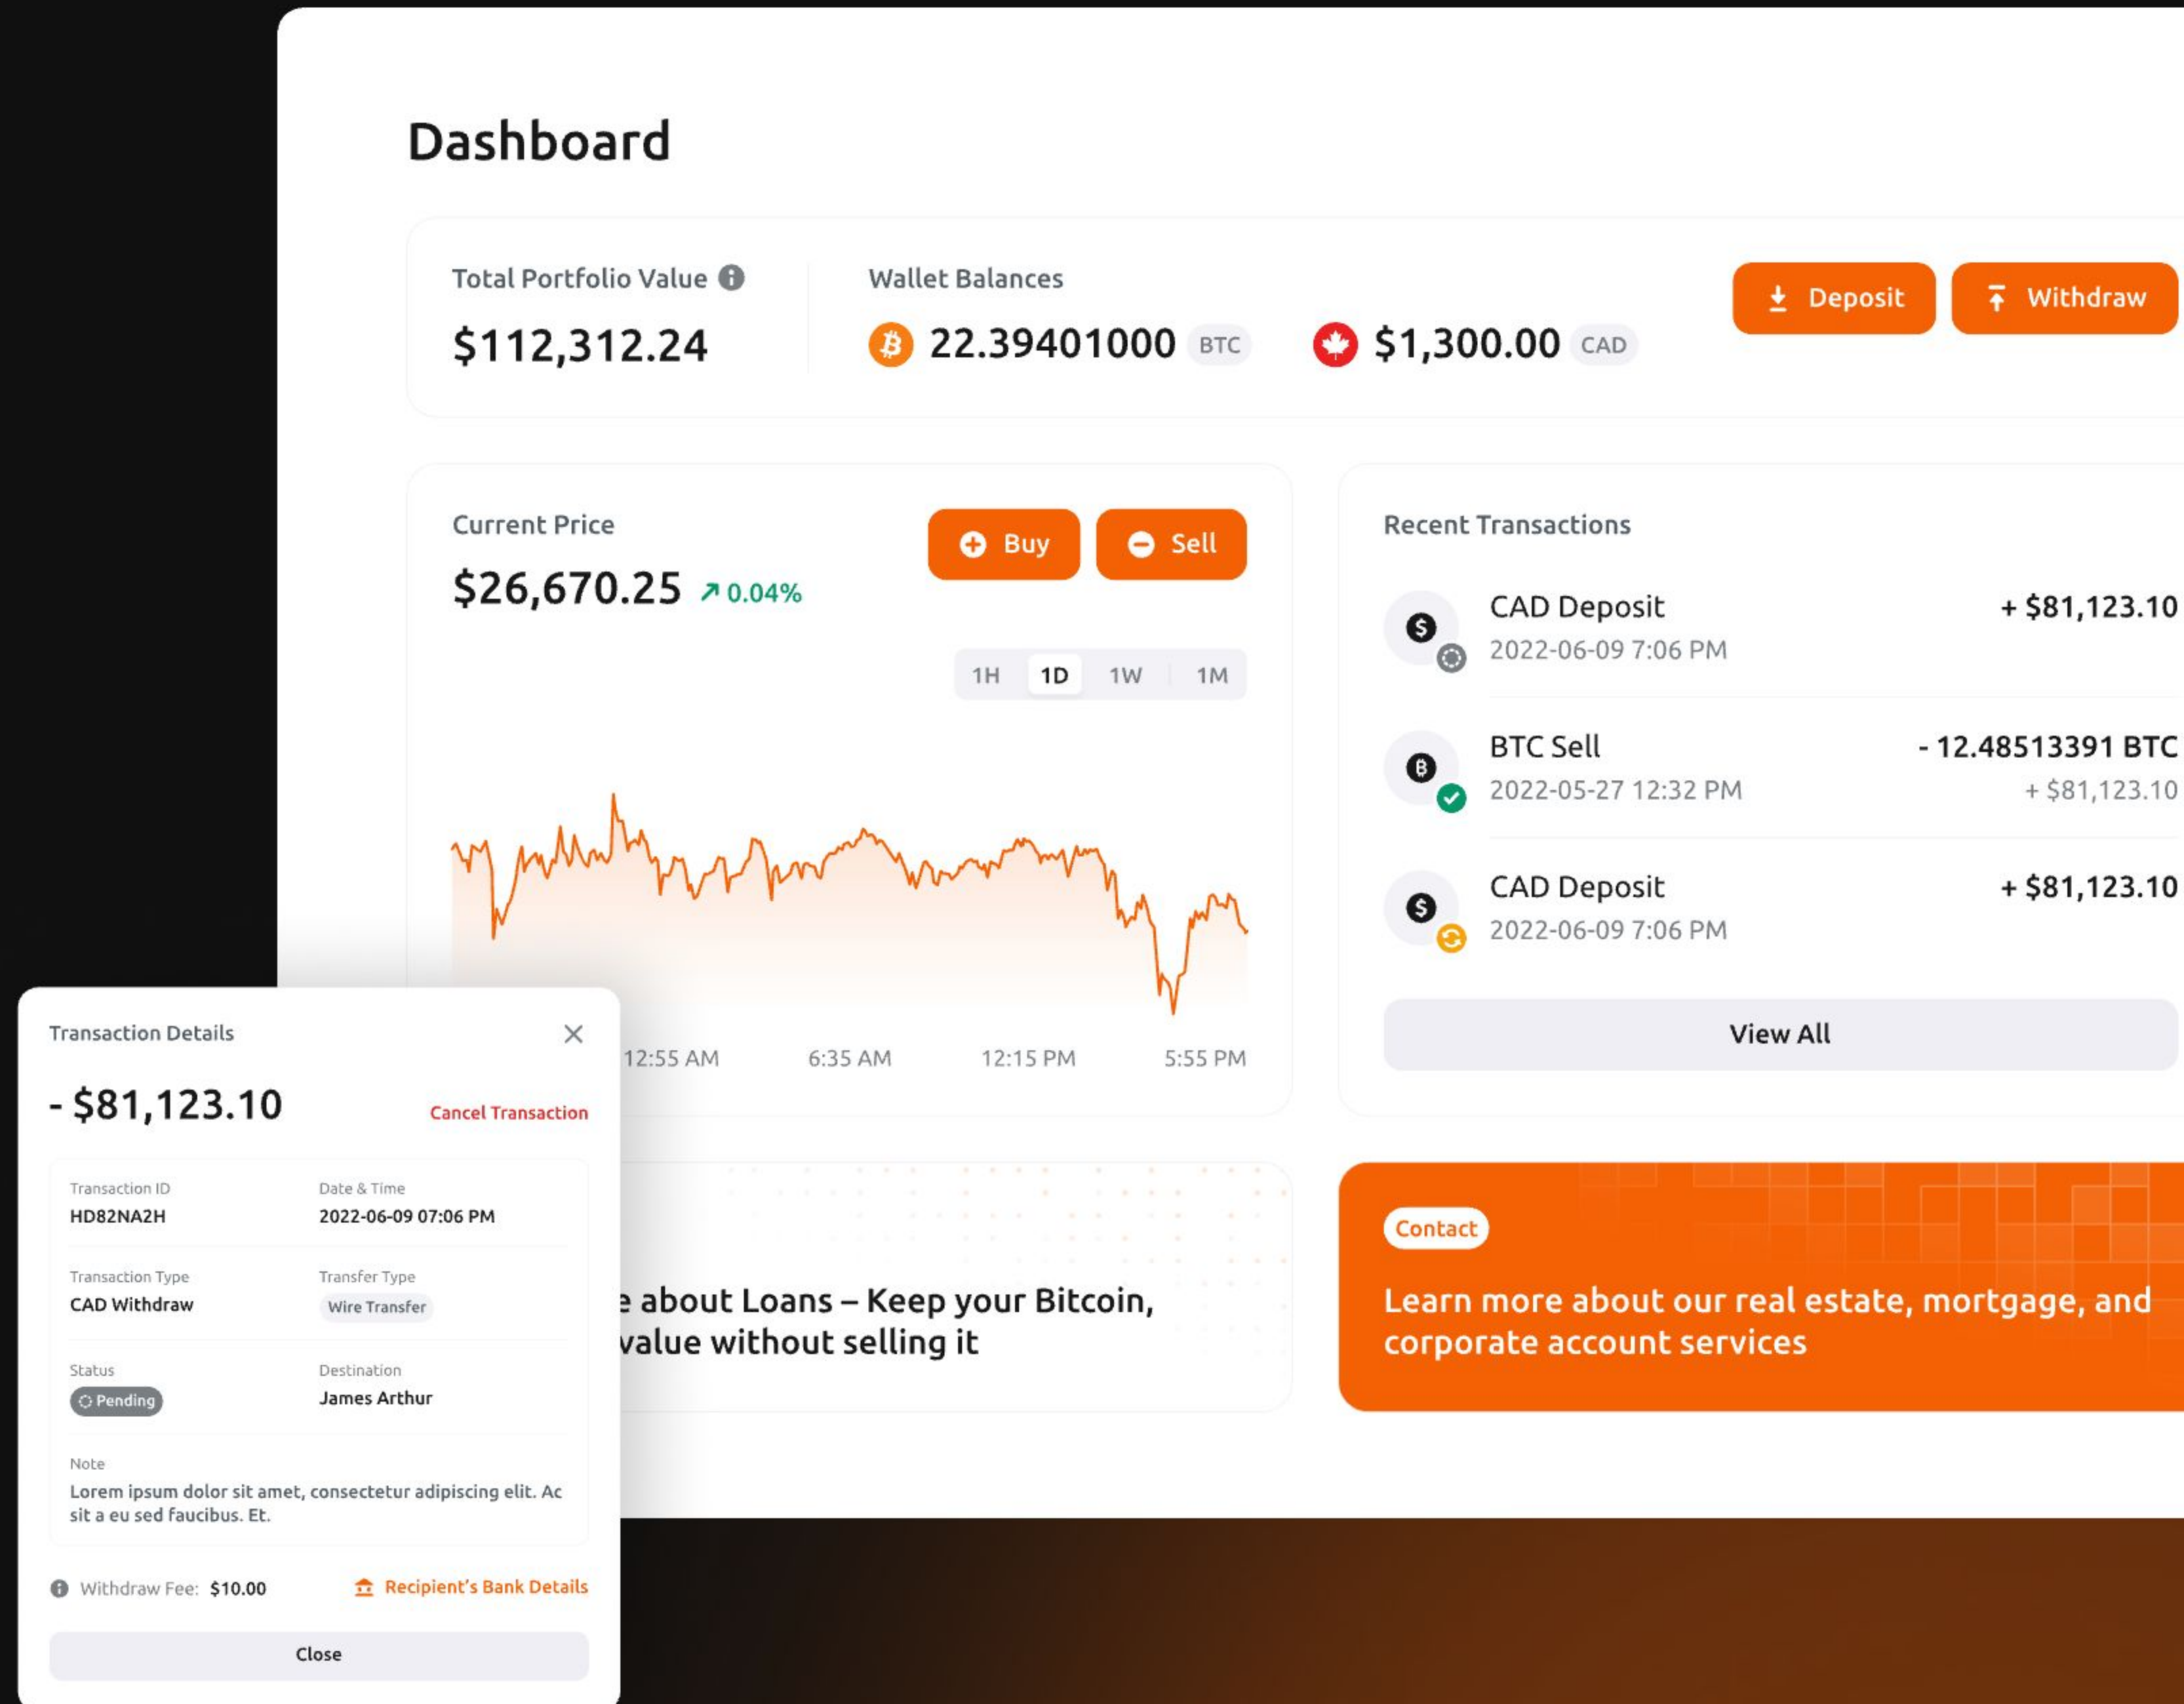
Dashboard

Total Portfolio Value
$112,312.24

Wallet Balances
22.39401000 BTC
$1,300.00 CAD

Deposit
Withdraw

Current Price
$26,670.25 0.04%

Buy
Sell

1H 1D 1W 1M

12:55 AM 6:35 AM 12:15 PM 5:55 PM

Recent Transactions

CAD Deposit
2022-06-09 7:06 PM
+ $81,123.10

BTC Sell
2022-05-27 12:32 PM
- 12.48513391 BTC
+ $81,123.10

CAD Deposit
2022-06-09 7:06 PM
+ $81,123.10

View All

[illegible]e about Loans – Keep your Bitcoin, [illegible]value without selling it

Contact
Learn more about our real estate, mortgage, and corporate account services

Transaction Details

- $81,123.10
Cancel Transaction

| Transaction ID | Date & Time |
|---|---|
| HD82NA2H | 2022-06-09 07:06 PM |
| Transaction Type | Transfer Type |
| CAD Withdraw | Wire Transfer |
| Status | Destination |
| Pending | James Arthur |

Note
Lorem ipsum dolor sit amet, consectetur adipiscing elit. Ac sit a eu sed faucibus. Et.

Withdraw Fee: $10.00
Recipient's Bank Details

Close